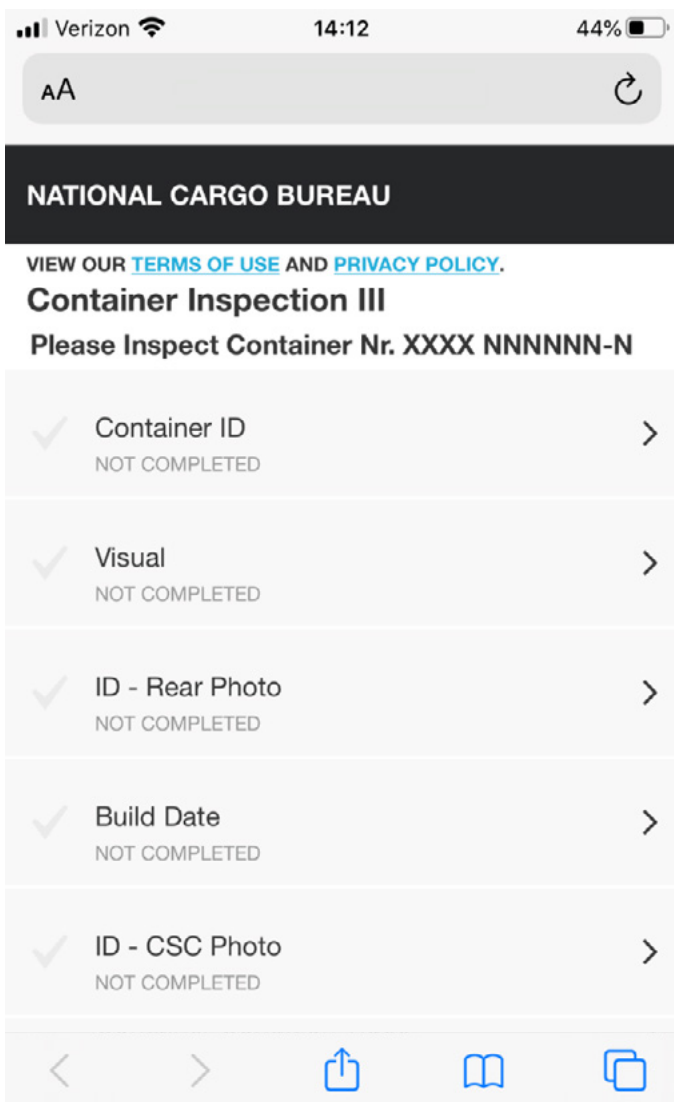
Verizon 14:12 44%

AA

NATIONAL CARGO BUREAU

VIEW OUR TERMS OF USE AND PRIVACY POLICY.

Container Inspection III

Please Inspect Container Nr. XXXX NNNNNN-N

Container ID
NOT COMPLETED

Visual
NOT COMPLETED

ID - Rear Photo
NOT COMPLETED

Build Date
NOT COMPLETED

ID - CSC Photo
NOT COMPLETED